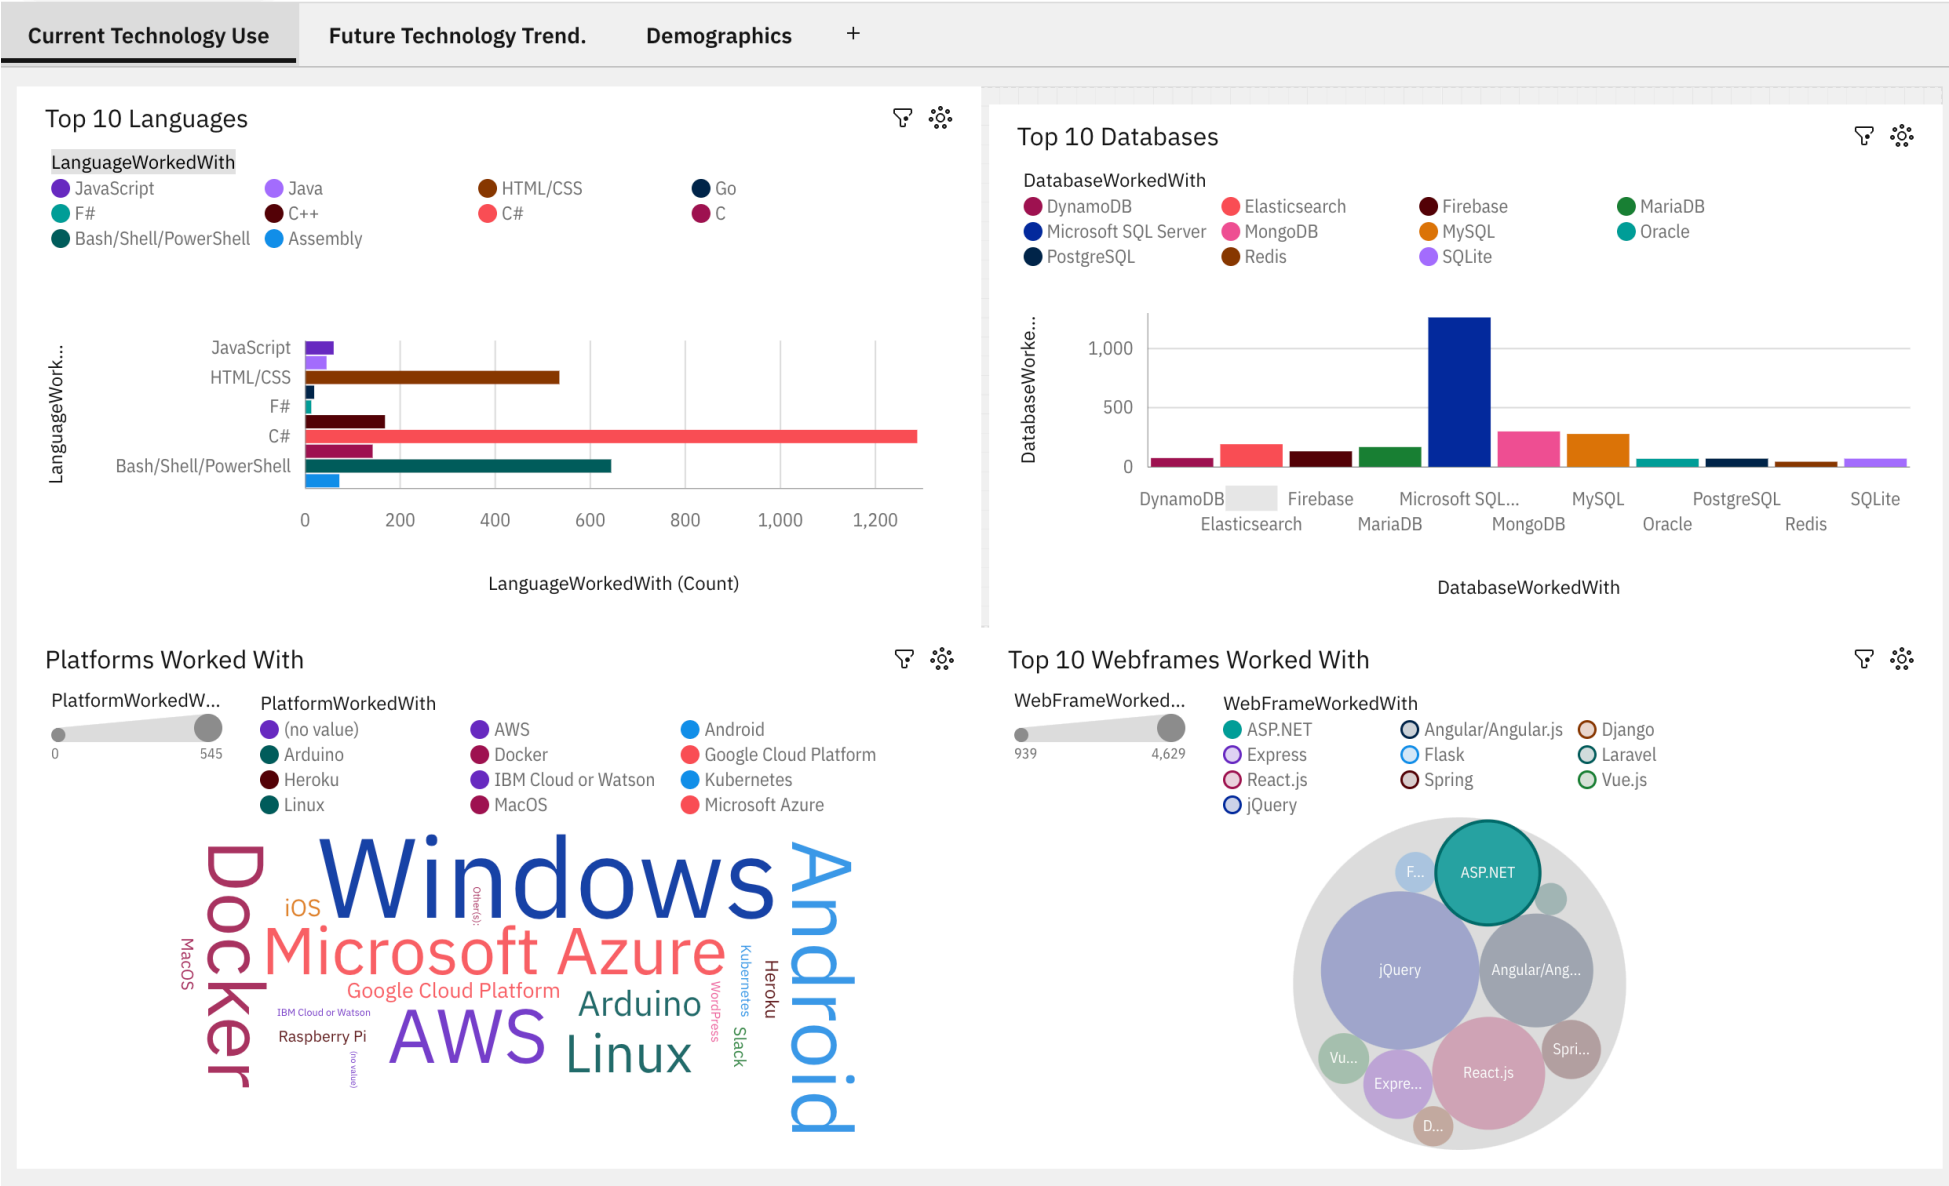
Current Technology Use | Future Technology Trend. | Demographics | +

Top 10 Languages

LanguageWorkedWith
JavaScript
Java
HTML/CSS
Go
F#
C++
C#
C
Bash/Shell/PowerShell
Assembly

LanguageWork...

JavaScript
HTML/CSS
F#
C#
Bash/Shell/PowerShell

0 200 400 600 800 1,000 1,200

LanguageWorkedWith (Count)

Top 10 Databases

DatabaseWorkedWith
DynamoDB
Elasticsearch
Firebase
MariaDB
Microsoft SQL Server
MongoDB
MySQL
Oracle
PostgreSQL
Redis
SQLite

DatabaseWorke...

1,000
500
0

DynamoDB Elasticsearch Firebase MariaDB Microsoft SQL... MongoDB MySQL Oracle PostgreSQL Redis SQLite

DatabaseWorkedWith

Platforms Worked With

PlatformWorkedW...
0 545

PlatformWorkedWith
(no value)
AWS
Android
Arduino
Docker
Google Cloud Platform
Heroku
IBM Cloud or Watson
Kubernetes
Linux
MacOS
Microsoft Azure

Docker iOS Windows Other(s): Android MacOS Microsoft Azure Kubernetes Heroku Google Cloud Platform Arduino WordPress IBM Cloud or Watson Raspberry Pi AWS Linux Slack (no value)

Top 10 Webframes Worked With

WebFrameWorked...
939 4,629

WebFrameWorkedWith
ASP.NET
Angular/Angular.js
Django
Express
Flask
Laravel
React.js
Spring
Vue.js
jQuery

F...
ASP.NET
jQuery
Angular/Ang...
Vu...
Expre...
React.js
Spri...
D...